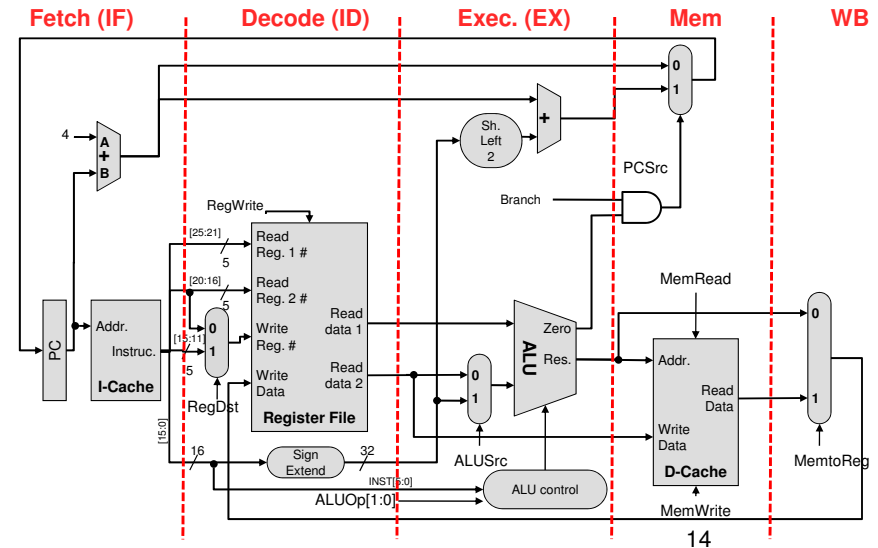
Fetch (IF)
Decode (ID)
Exec. (EX)
Mem
WB

4
A
+
B

0
1

+

Sh. Left 2

PCSrc

Branch

RegWrite

[25:21]
5
Read Reg. 1 #

[20:16]
5
Read Reg. 2 #

Write Reg. #

Write Data

Read data 1

Read data 2

Register File

0
1
[15:11]
5
RegDst

PC

Addr.
Instruc.
I-Cache

Zero
ALU
Res.

0
1

ALUSrc

MemRead

Addr.
Read Data
Write Data
D-Cache

MemWrite

0
1

MemtoReg

[15:0]
16
Sign Extend
32

INST[5:0]
ALUOp[1:0]
ALU control

14